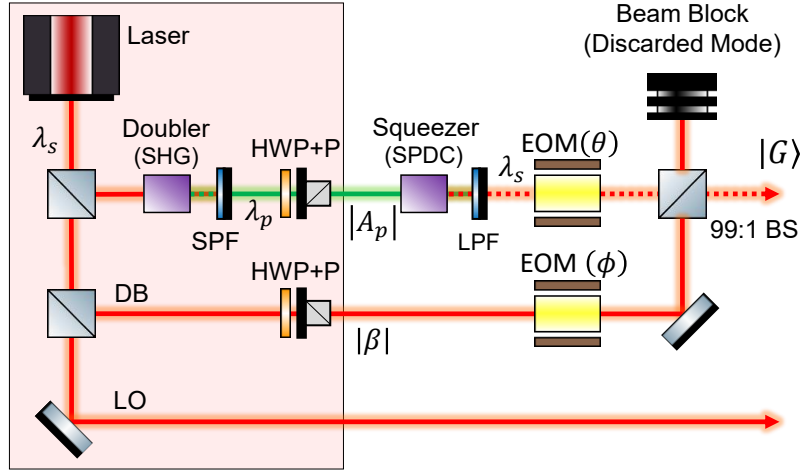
Laser

Beam Block
(Discarded Mode)

$\lambda_s$

Doubler
(SHG)

HWP+P

Squeezer
(SPDC)

$\lambda_s$

EOM($\theta$)

$|G\rangle$

SPF

$\lambda_p$

$|A_p|$

LPF

99:1 BS

DB

HWP+P

EOM ($\phi$)

$|\beta|$

LO